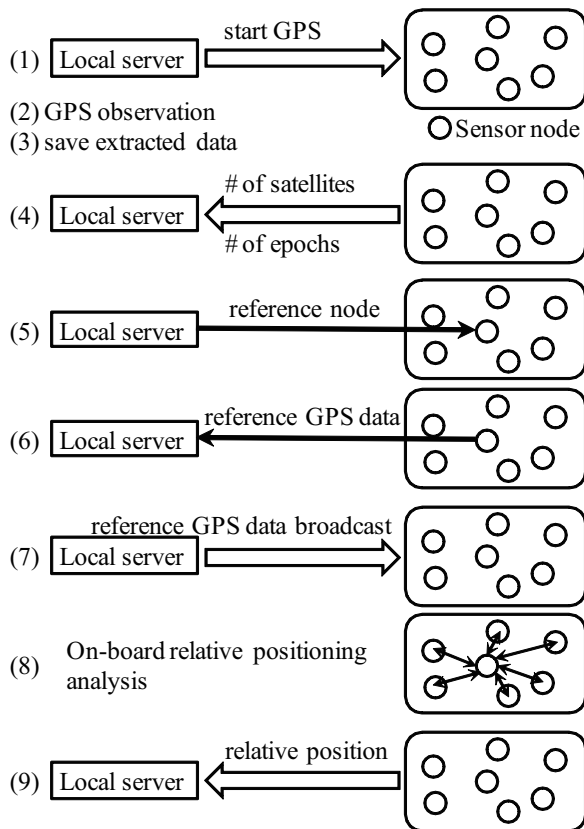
(1) Local server

start GPS

(2) GPS observation
(3) save extracted data

Sensor node

(4) Local server

# of satellites
# of epochs

(5) Local server

reference node

(6) Local server

reference GPS data

(7) Local server

reference GPS data broadcast

(8) On-board relative positioning analysis

(9) Local server

relative position